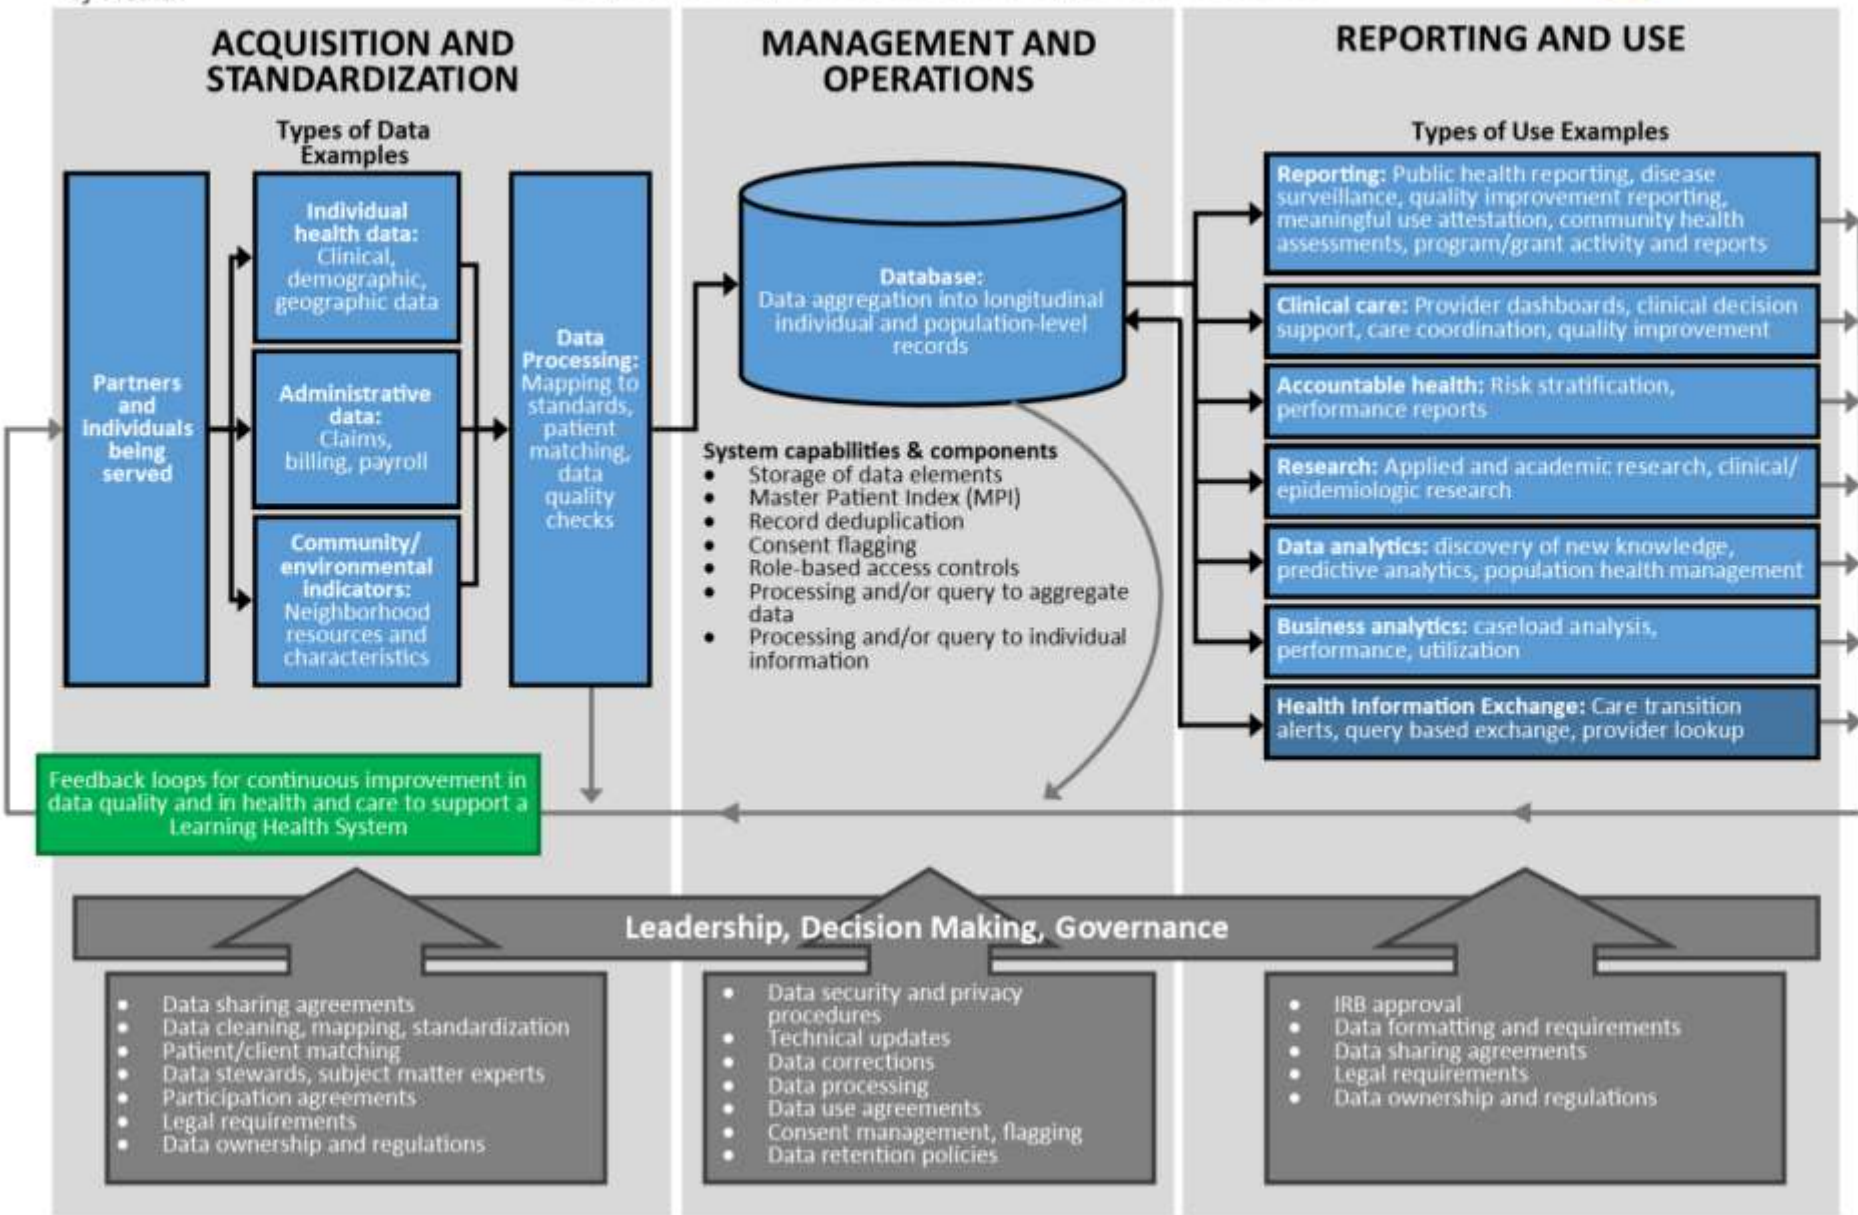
ACQUISITION AND STANDARDIZATION

Types of Data Examples

Partners and individuals being served

Individual health data: Clinical, demographic, geographic data

Administrative data: Claims, billing, payroll

Community/ environmental indicators: Neighborhood resources and characteristics

Data Processing: Mapping to standards, patient matching, data quality checks

MANAGEMENT AND OPERATIONS

Database: Data aggregation into longitudinal individual and population-level records

System capabilities & components
- Storage of data elements
- Master Patient Index (MPI)
- Record deduplication
- Consent flagging
- Role-based access controls
- Processing and/or query to aggregate data
- Processing and/or query to individual information

REPORTING AND USE

Types of Use Examples

Reporting: Public health reporting, disease surveillance, quality improvement reporting, meaningful use attestation, community health assessments, program/grant activity and reports

Clinical care: Provider dashboards, clinical decision support, care coordination, quality improvement

Accountable health: Risk stratification, performance reports

Research: Applied and academic research, clinical/ epidemiologic research

Data analytics: discovery of new knowledge, predictive analytics, population health management

Business analytics: caseload analysis, performance, utilization

Health Information Exchange: Care transition alerts, query based exchange, provider lookup

Feedback loops for continuous improvement in data quality and in health and care to support a Learning Health System

Leadership, Decision Making, Governance

- Data sharing agreements
- Data cleaning, mapping, standardization
- Patient/client matching
- Data stewards, subject matter experts
- Participation agreements
- Legal requirements
- Data ownership and regulations

- Data security and privacy procedures
- Technical updates
- Data corrections
- Data processing
- Data use agreements
- Consent management, flagging
- Data retention policies

- IRB approval
- Data formatting and requirements
- Data sharing agreements
- Legal requirements
- Data ownership and regulations